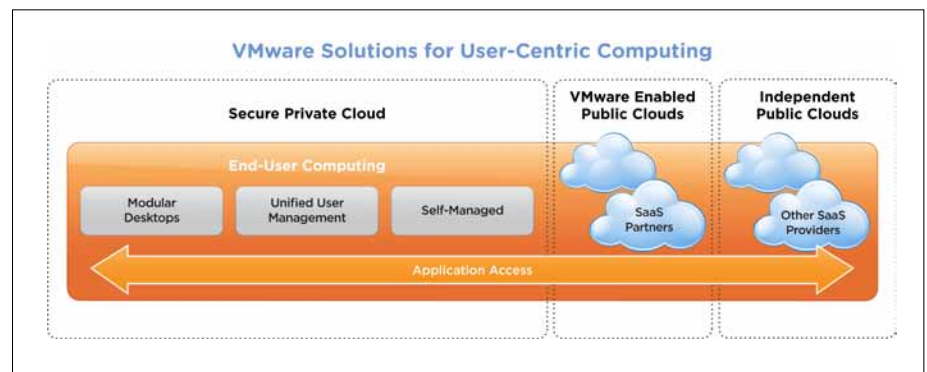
VMware Solutions for User-Centric Computing

Secure Private Cloud

VMware Enabled Public Clouds

Independent Public Clouds

End-User Computing

Modular Desktops

Unified User Management

Self-Managed

SaaS Partners

Other SaaS Providers

Application Access